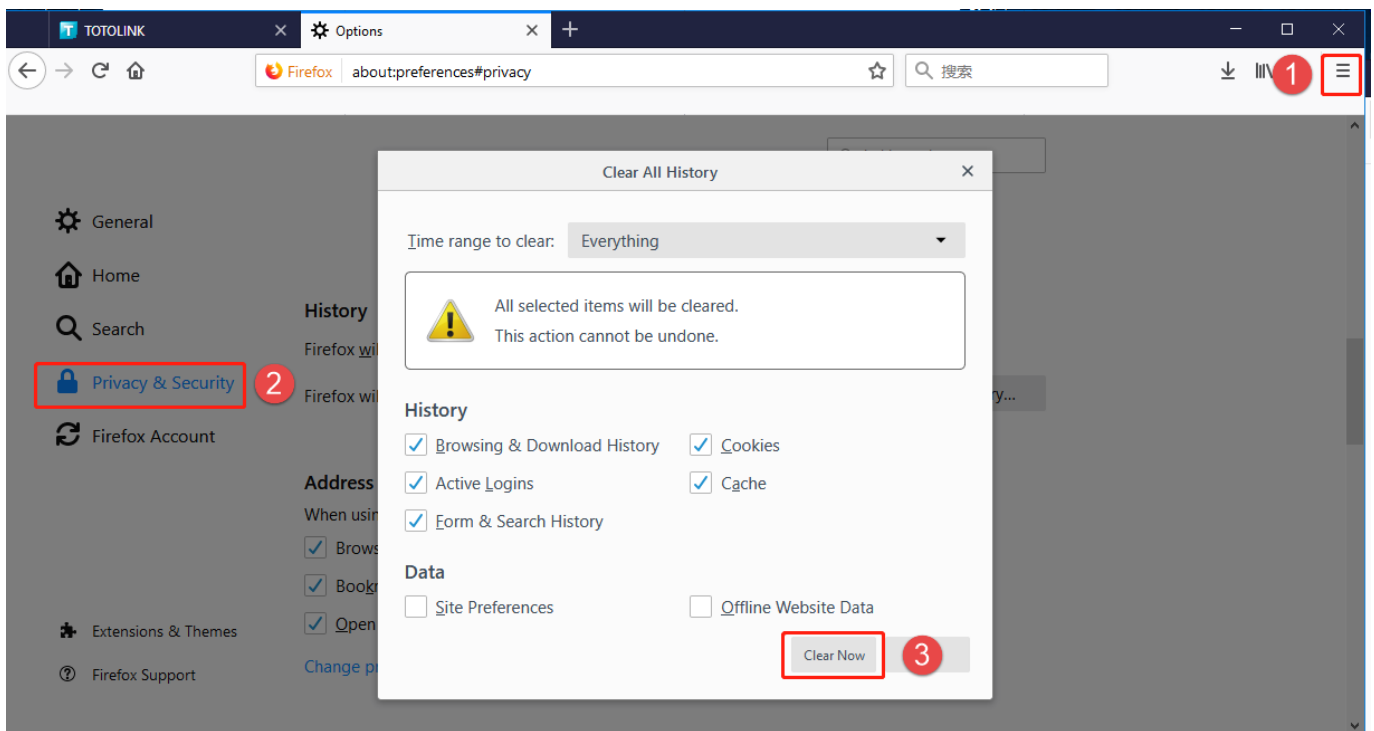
TOTOLINK
Options
Firefox about:preferences#privacy
搜索
1

General
Home
Search
Privacy & Security
2
Firefox Account

History
Firefox wi
Firefox wi
ry...

Address
When usin
Brows
Bookr
Open
Change p

Extensions & Themes
Firefox Support

Clear All History

Time range to clear: Everything

All selected items will be cleared.
This action cannot be undone.

History
Browsing & Download History
Cookies
Active Logins
Cache
Form & Search History

Data
Site Preferences
Offline Website Data

Clear Now
3